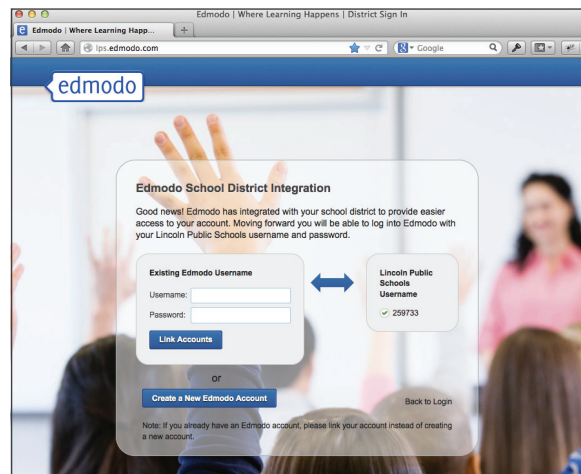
Edmodo | Where Learning Happens | District Sign In

Edmodo | Where Learning Happ...

+

lps.edmodo.com

Google

edmodo

Edmodo School District Integration

Good news! Edmodo has integrated with your school district to provide easier access to your account. Moving forward you will be able to log into Edmodo with your Lincoln Public Schools username and password.

Existing Edmodo Username

Username:

Password:

Link Accounts

Lincoln Public Schools Username

259733

or

Create a New Edmodo Account

Back to Login

Note: If you already have an Edmodo account, please link your account instead of creating a new account.